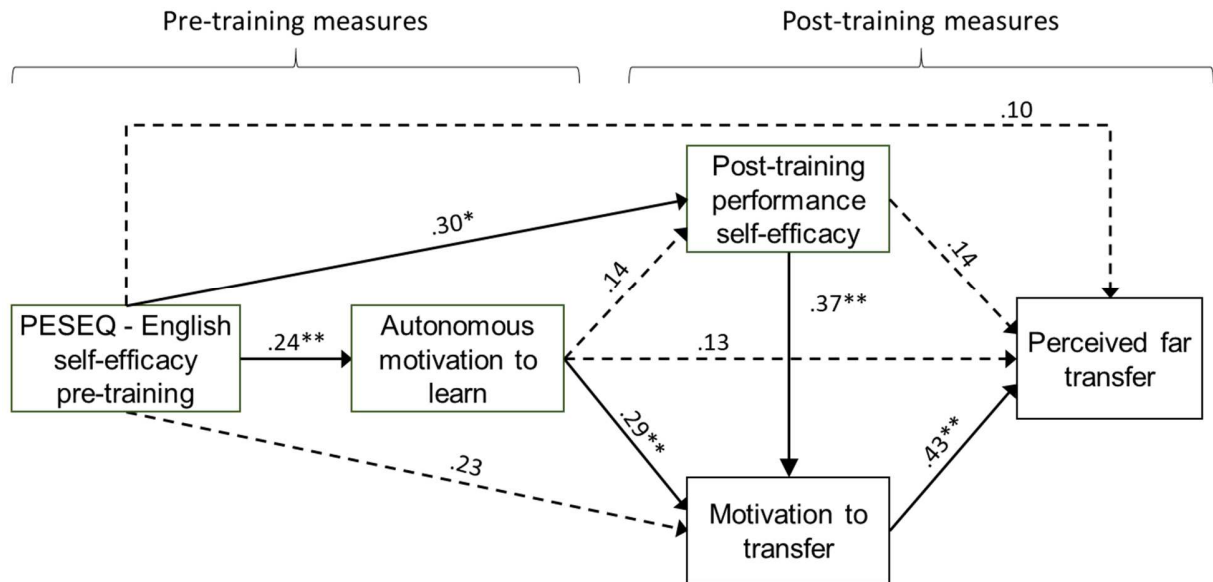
Pre-training measures

Post-training measures

.10

Post-training performance self-efficacy

.30*

.14

.14

.37**

PESEQ - English self-efficacy pre-training

.24**

Autonomous motivation to learn

.13

Perceived far transfer

.29**

.43**

.23

Motivation to transfer